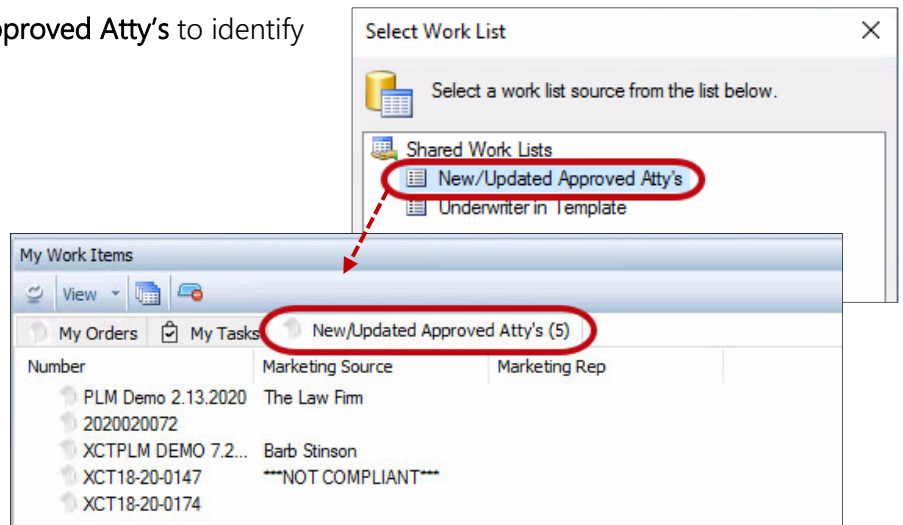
proved Atty's to identify

Select Work List

Select a work list source from the list below.

Shared Work Lists
New/Updated Approved Atty's
Underwriter in Template

My Work Items

View

My Orders | My Tasks | New/Updated Approved Atty's (5)

| Number | Marketing Source | Marketing Rep |
|---|---|---|
| PLM Demo 2.13.2020 | The Law Firm | |
| 2020020072 | | |
| XCTPLM DEMO 7.2... | Barb Stinson | |
| XCT18-20-0147 | \*\*\*NOT COMPLIANT\*\*\* | |
| XCT18-20-0174 | | |